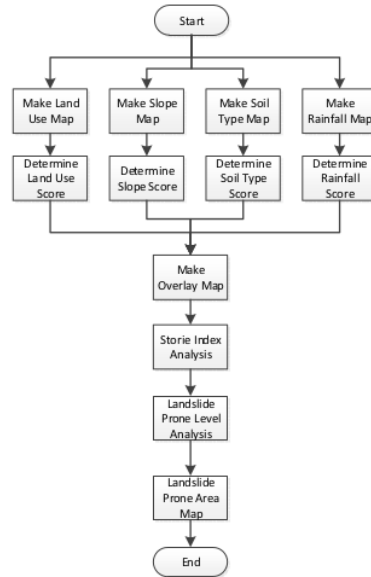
Start

Make Land Use Map

Make Slope Map

Make Soil Type Map

Make Rainfall Map

Determine Land Use Score

Determine Slope Score

Determine Soil Type Score

Determine Rainfall Score

Make Overlay Map

Storie Index Analysis

Landslide Prone Level Analysis

Landslide Prone Area Map

End